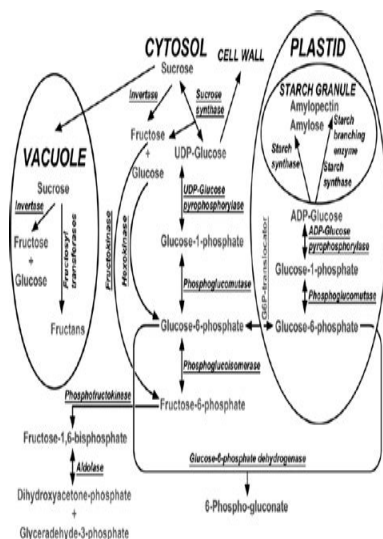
CYTOSOL

CELL WALL

PLASTID

Sucrose

Invertase

Sucrose synthase

STARCH GRANULE

Amylopectin

Amylose

Starch branching enzyme

Starch synthase

Starch synthase

VACUOLE

Fructose + Glucose

UDP-Glucose

Sucrose

Invertase

Fructose + Glucose

Fructosyl transferases

Fructans

Fructokinase

Hexokinase

UDP-Glucose pyrophosphorylase

Glucose-1-phosphate

Phosphoglucomutase

G6P-translocator

ADP-Glucose

ADP-Glucose pyrophosphorylase

Glucose-1-phosphate

Phosphoglucomutase

Glucose-6-phosphate

Glucose-6-phosphate

Phosphoglucoisomerase

Phosphofructokinase

Fructose-6-phosphate

Fructose-1,6-bisphosphate

Aldolase

Glucose-6-phosphate dehydrogenase

Dihydroxyacetone-phosphate + Glyceradehyde-3-phosphate

6-Phospho-gluconate